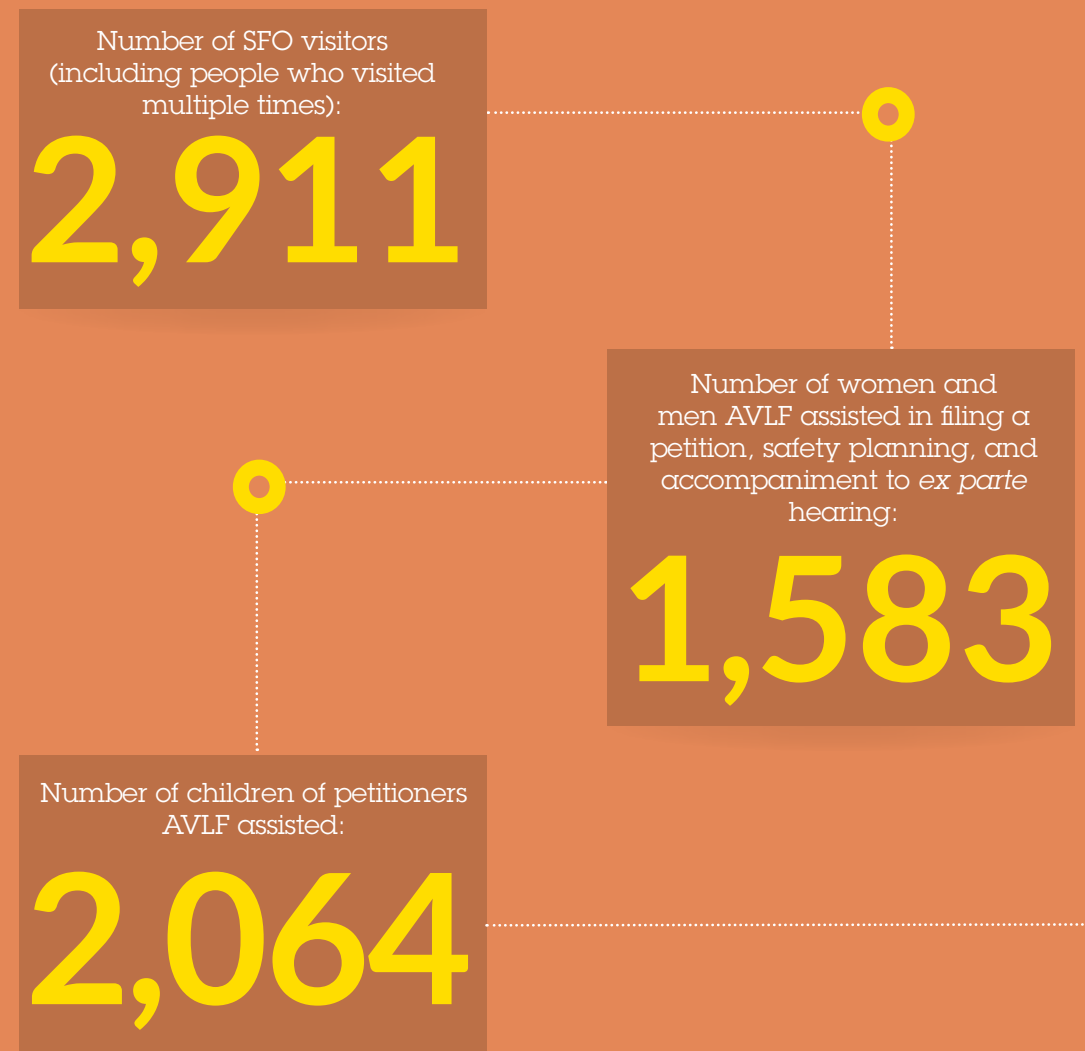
Number of SFO visitors (including people who visited multiple times):

2,911

Number of women and men AVLF assisted in filing a petition, safety planning, and accompaniment to *ex parte* hearing:

1,583

Number of children of petitioners AVLF assisted:

2,064